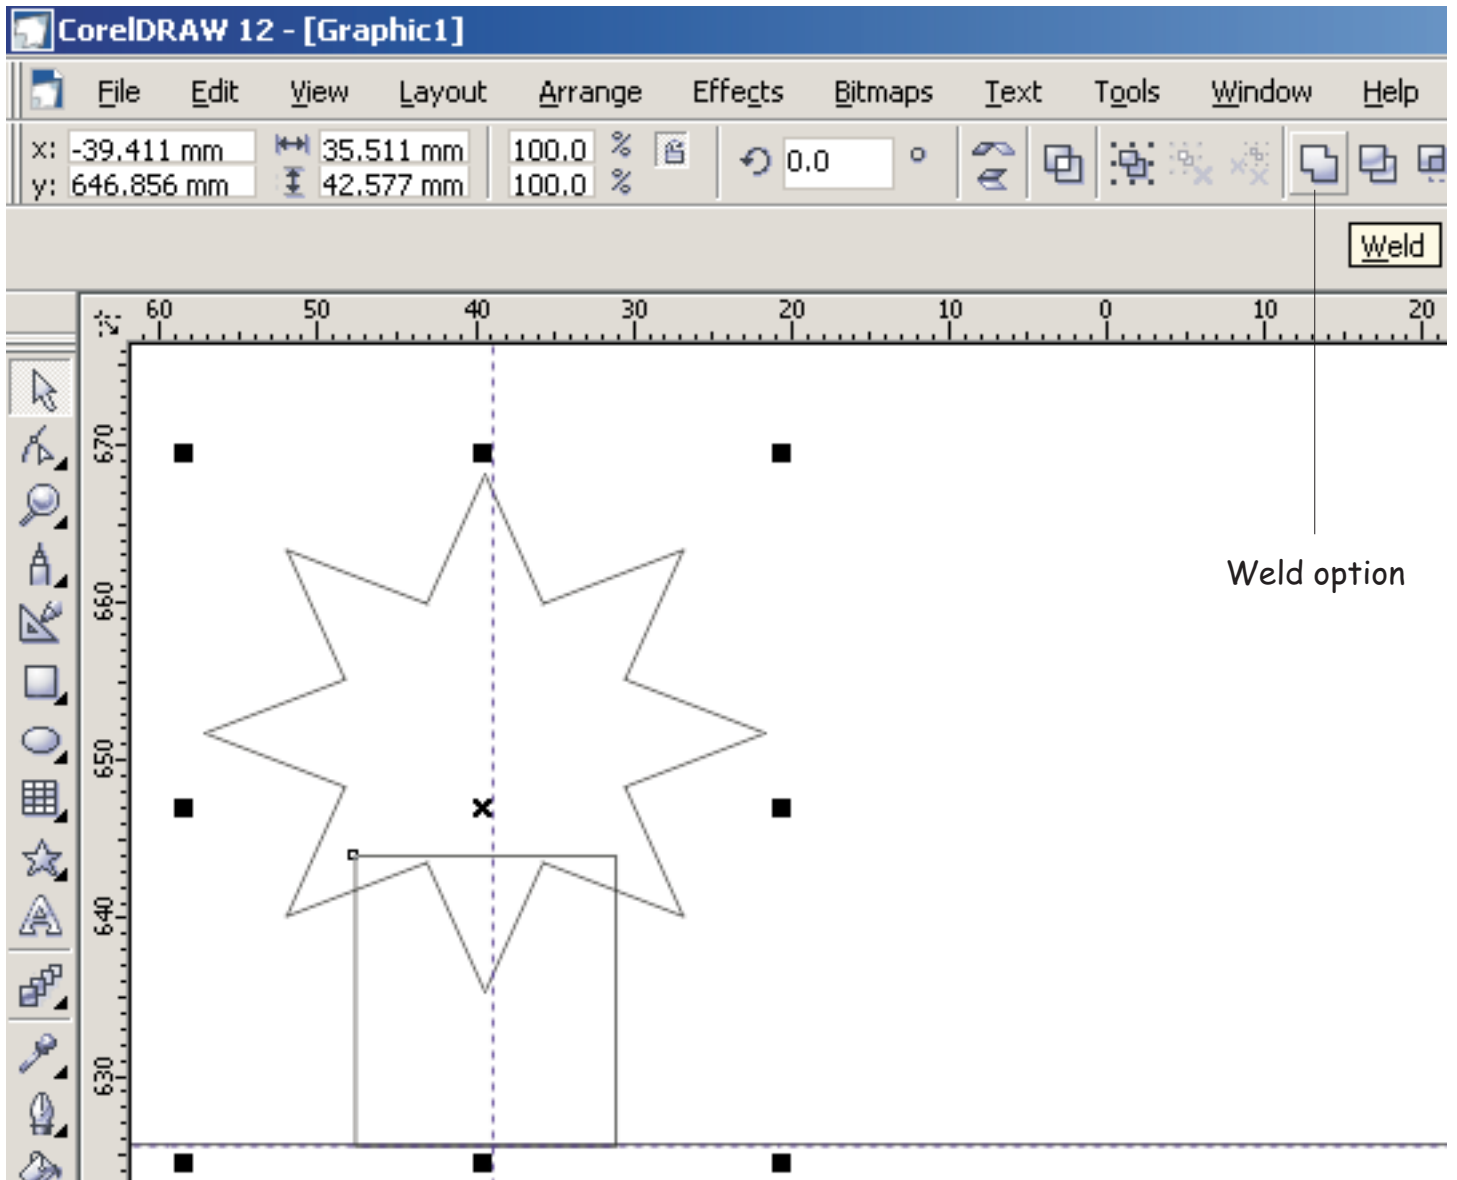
CorelDRAW 12 - [Graphic1]

File Edit View Layout Arrange Effects Bitmaps Text Tools Window Help

x: -39.411 mm 35.511 mm 100.0 %
y: 646.856 mm 42.577 mm 100.0 %
0.0 °

Weld

60 50 40 30 20 10 0 10 20

670 660 650 640 630

Weld option